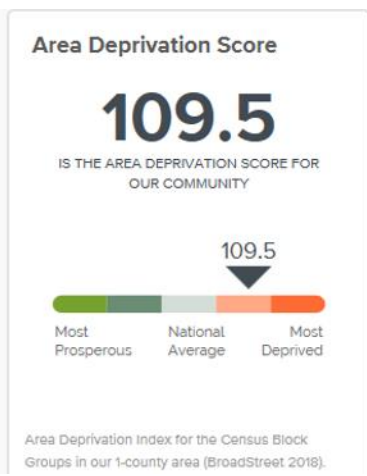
Area Deprivation Score

109.5

IS THE AREA DEPRIVATION SCORE FOR OUR COMMUNITY

109.5

Most Prosperous

National Average

Most Deprived

Area Deprivation Index for the Census Block Groups in our 1-county area (BroadStreet 2018).